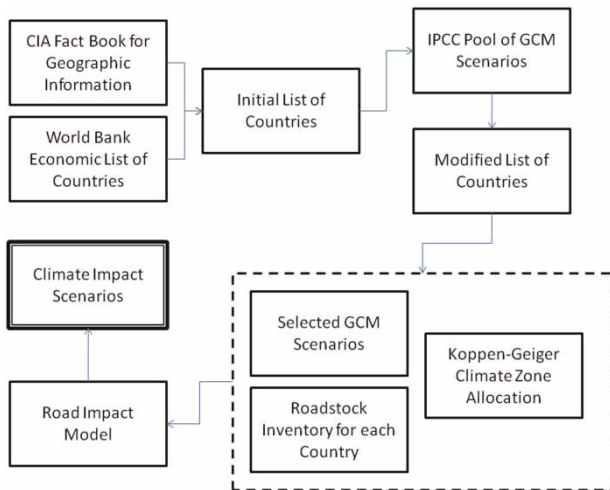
CIA Fact Book for Geographic Information

World Bank Economic List of Countries

Initial List of Countries

IPCC Pool of GCM Scenarios

Modified List of Countries

Climate Impact Scenarios

Selected GCM Scenarios

Koppen-Geiger Climate Zone Allocation

Roadstock Inventory for each Country

Road Impact Model